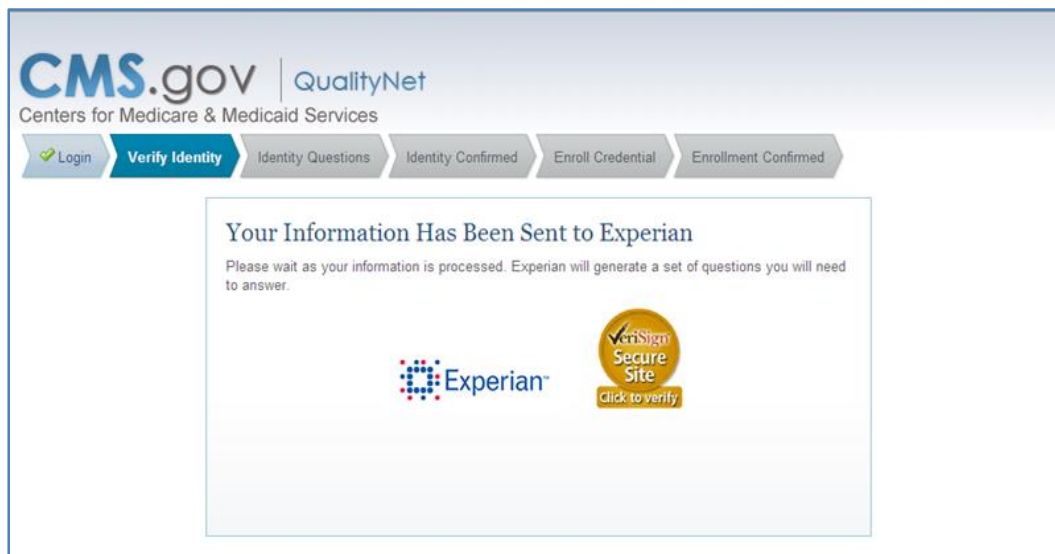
CMS.gov | QualityNet
Centers for Medicare & Medicaid Services

Login | Verify Identity | Identity Questions | Identity Confirmed | Enroll Credential | Enrollment Confirmed

Your Information Has Been Sent to Experian

Please wait as your information is processed. Experian will generate a set of questions you will need to answer.

Experian

VeriSign Secure Site Click to verify